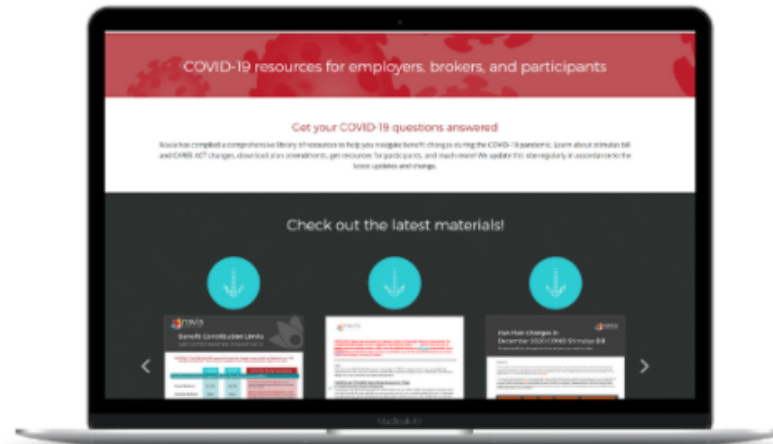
COVID-19 resources for employers, brokers, and participants

Get your COVID-19 questions answered

Navia has compiled a comprehensive library of resources to help you navigate benefit changes during the COVID-19 pandemic. Learn about stimulus bill and CARES ACT changes, download plan amendments, get resources for participants, and much more! We update this site regularly in accordance to the latest updates and changes.

Check out the latest materials!

navia

Benefit Contribution Limits

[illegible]

Plan changes in December 2020 COVID Stimulus Bill

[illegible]

MacBook Air